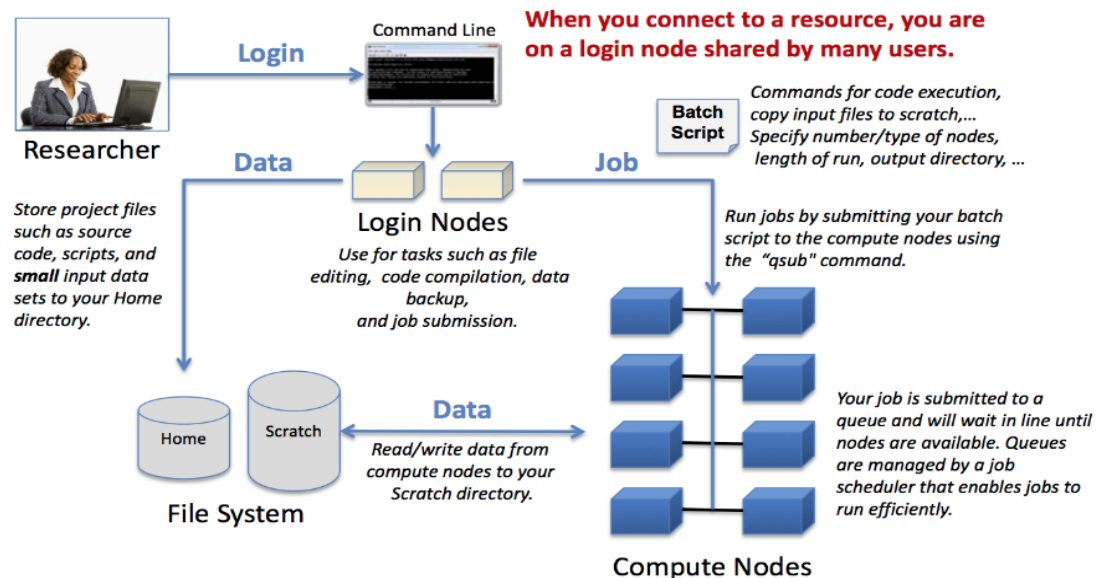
Command Line

When you connect to a resource, you are on a login node shared by many users.

Login

Researcher

Batch Script

Commands for code execution, copy input files to scratch,… Specify number/type of nodes, length of run, output directory, …

Data

Job

Store project files such as source code, scripts, and **small** input data sets to your Home directory.

Login Nodes

Use for tasks such as file editing, code compilation, data backup, and job submission.

Run jobs by submitting your batch script to the compute nodes using the "qsub" command.

Home

Scratch

Data

Read/write data from compute nodes to your Scratch directory.

Your job is submitted to a queue and will wait in line until nodes are available. Queues are managed by a job scheduler that enables jobs to run efficiently.

File System

Compute Nodes